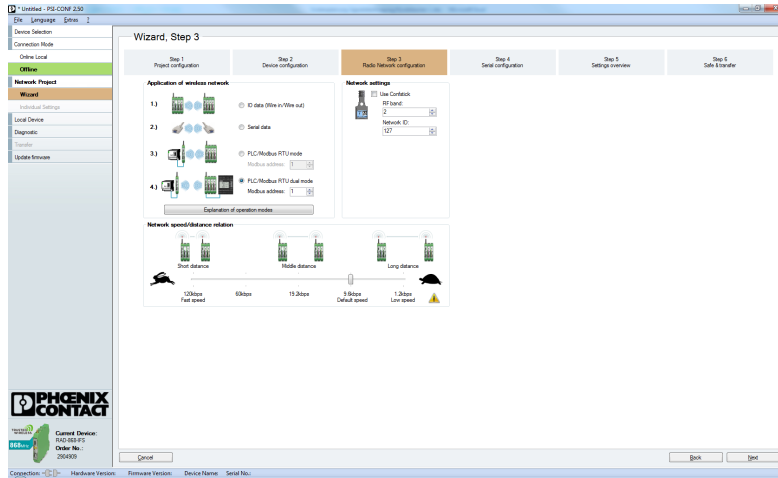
* Untitled - PSI-CONF 2.50

File Language Extras ?

Device Selection
Connection Mode
Online Local
Offline
Network Project
Wizard
Individual Settings
Local Device
Diagnostic
Transfer
Update firmware

Wizard, Step 3

Step 1
Project configuration

Step 2
Device configuration

Step 3
Radio Network configuration

Step 4
Serial configuration

Step 5
Settings overview

Step 6
Safe & transfer

Application of wireless network

1.) ID data (Wire in/Wire out)

2.) Serial data

3.) PLC/Modbus RTU mode
Modbus address: 1

4.) PLC/Modbus RTU dual mode
Modbus address: 1

Explanation of operation modes

Network settings

Use Conf stick

RF band:
2

Network ID:
127

Network speed/distance relation

Short distance

Middle distance

Long distance

120kbps
Fast speed

60kbps

19.2kbps

9.6kbps
Default speed

1.2kbps
Low speed

PHOENIX CONTACT

Current Device:
RAD-868-IFS
Order No.:
2904909

868MHz

Cancel

Back

Next

Connection: Hardware Version: Firmware Version: Device Name: Serial No.: